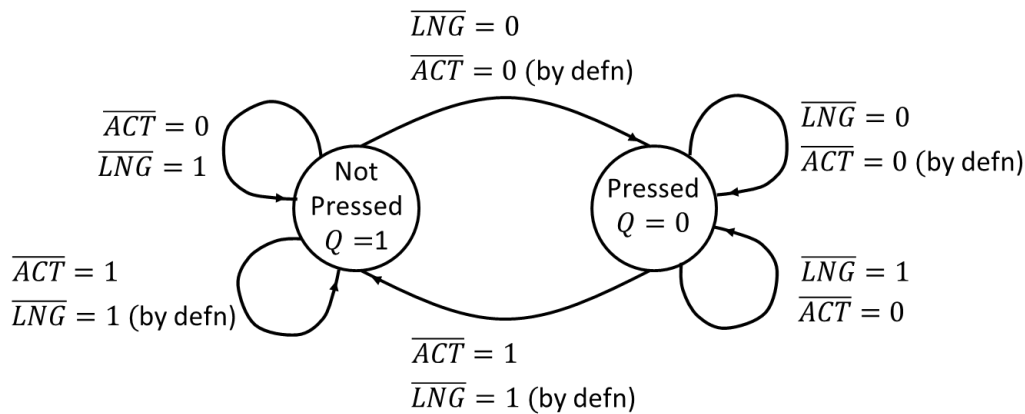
$\overline{LNG} = 0$
$\overline{ACT} = 0$ (by defn)

$\overline{ACT} = 0$
$\overline{LNG} = 1$

$\overline{LNG} = 0$
$\overline{ACT} = 0$ (by defn)

Not Pressed $Q = 1$

Pressed $Q = 0$

$\overline{ACT} = 1$
$\overline{LNG} = 1$ (by defn)

$\overline{LNG} = 1$
$\overline{ACT} = 0$

$\overline{ACT} = 1$
$\overline{LNG} = 1$ (by defn)